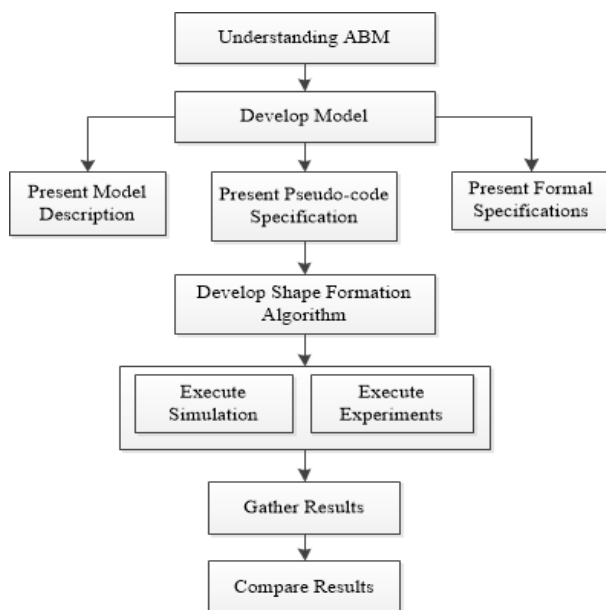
Understanding ABM

Develop Model

Present Model Description

Present Pseudo-code Specification

Present Formal Specifications

Develop Shape Formation Algorithm

Execute Simulation

Execute Experiments

Gather Results

Compare Results